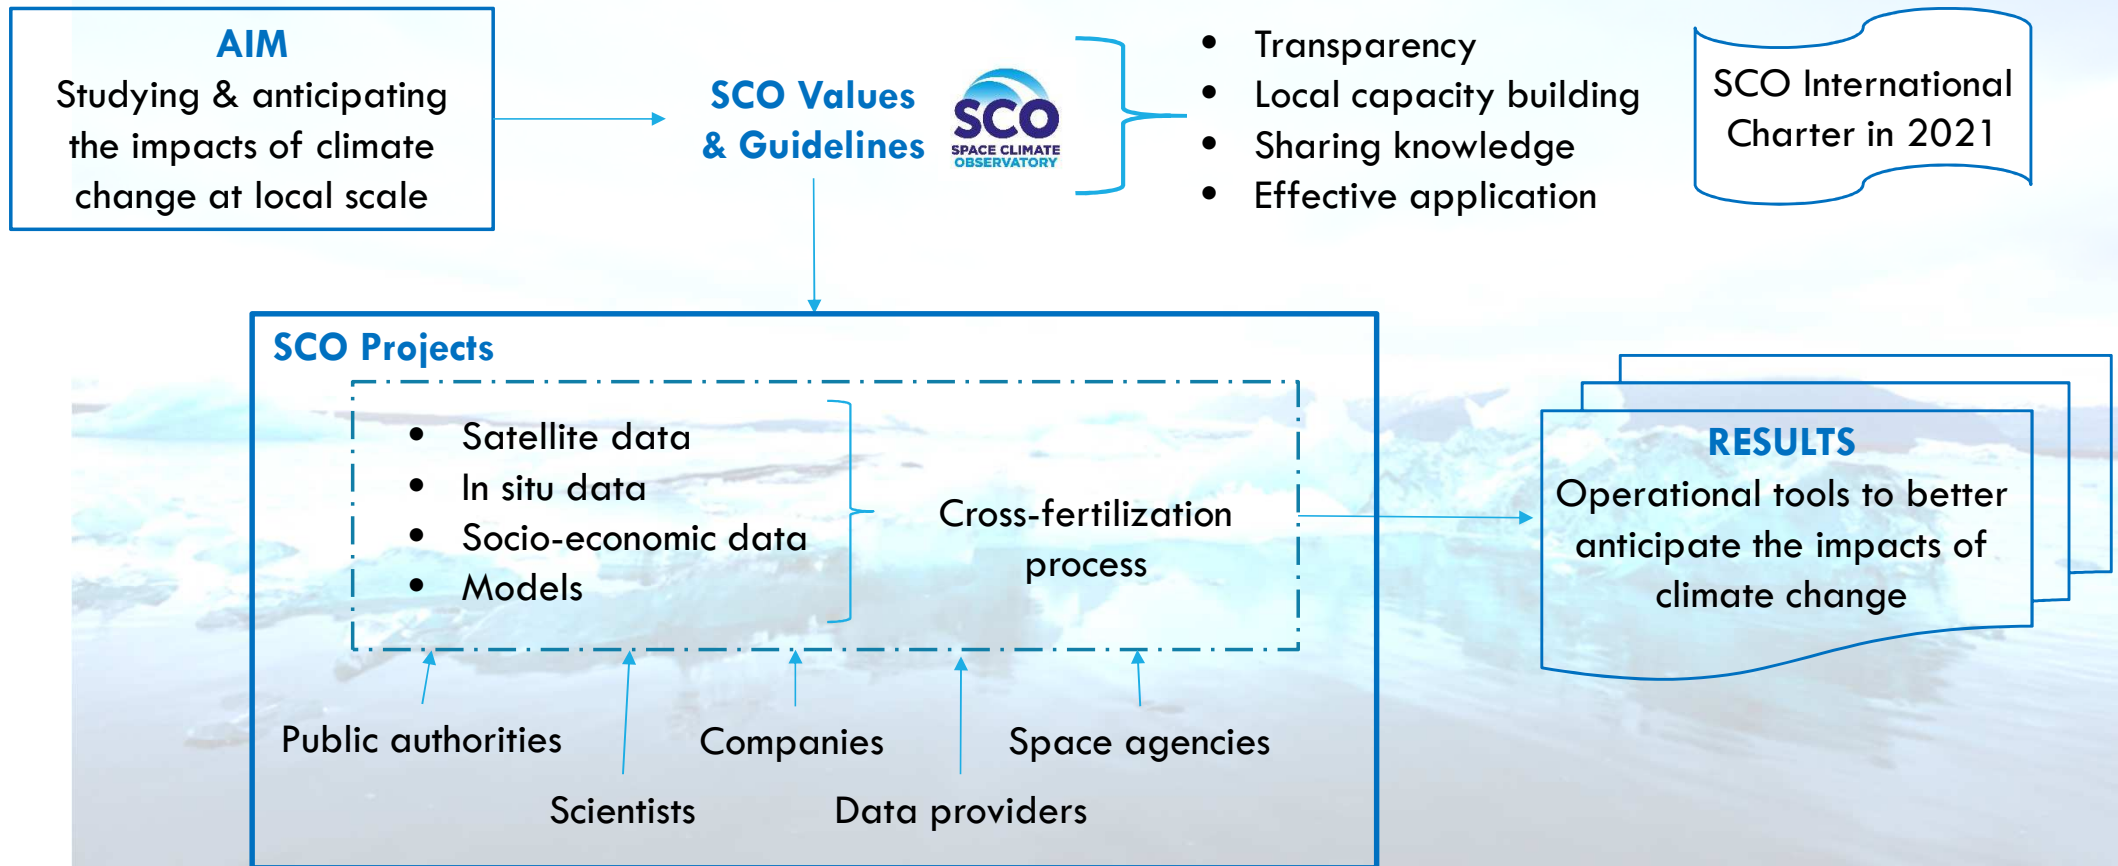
AIM
Studying & anticipating the impacts of climate change at local scale

SCO Values & Guidelines

SCO
SPACE CLIMATE OBSERVATORY

- Transparency
- Local capacity building
- Sharing knowledge
- Effective application

SCO International Charter in 2021

SCO Projects

- Satellite data
- In situ data
- Socio-economic data
- Models

Cross-fertilization process

Public authorities
Companies
Space agencies
Scientists
Data providers

RESULTS
Operational tools to better anticipate the impacts of climate change